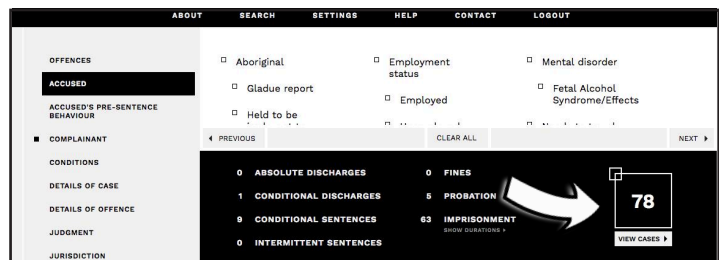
ABOUT SEARCH SETTINGS HELP CONTACT LOGOUT

OFFENCES
ACCUSED
ACCUSED'S PRE-SENTENCE BEHAVIOUR
COMPLAINANT
CONDITIONS
DETAILS OF CASE
DETAILS OF OFFENCE
JUDGMENT
JURISDICTION

Aboriginal
Gladue report
Held to be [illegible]

Employment status
Employed
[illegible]

Mental disorder
Fetal Alcohol Syndrome/Effects
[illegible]

◂ PREVIOUS
CLEAR ALL
NEXT ▸

0 ABSOLUTE DISCHARGES
1 CONDITIONAL DISCHARGES
9 CONDITIONAL SENTENCES
0 INTERMITTENT SENTENCES
0 FINES
5 PROBATION
63 IMPRISONMENT
SHOW DURATIONS ▸

78
VIEW CASES ▸